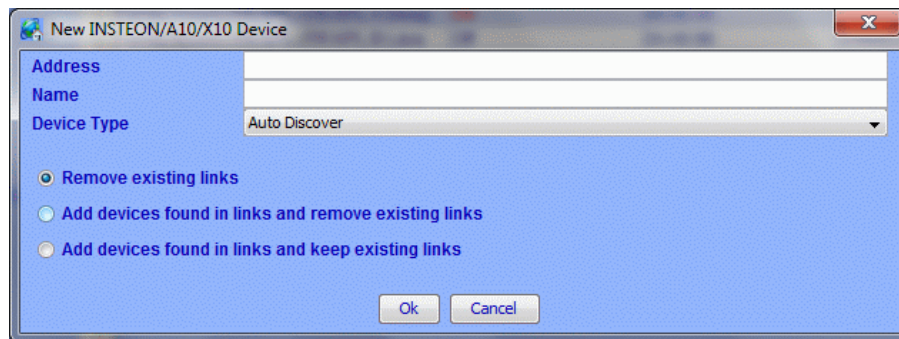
New INSTEON/A10/X10 Device

Address

Name

Device Type

Auto Discover

Remove existing links

Add devices found in links and remove existing links

Add devices found in links and keep existing links

Ok

Cancel